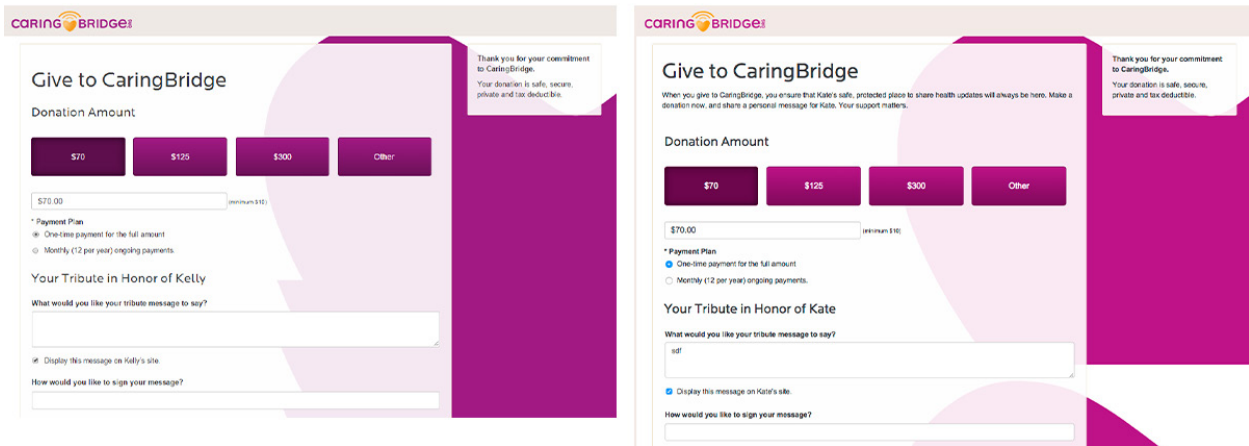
CaringBridge.org

Give to CaringBridge

Donation Amount

$70

$125

$300

Other

$70.00 (minimum $10)

* Payment Plan

One-time payment for the full amount

Monthly (12 per year) ongoing payments.

Your Tribute in Honor of Kelly

What would you like your tribute message to say?

Display this message on Kelly's site.

How would you like to sign your message?

Thank you for your commitment to CaringBridge.

Your donation is safe, secure, private and tax deductible.

CaringBridge.org

Give to CaringBridge

When you give to CaringBridge, you ensure that Kate's safe, protected place to share health updates will always be here. Make a donation now, and share a personal message for Kate. Your support matters.

Donation Amount

$70

$125

$300

Other

$70.00 (minimum $10)

* Payment Plan

One-time payment for the full amount

Monthly (12 per year) ongoing payments.

Your Tribute in Honor of Kate

What would you like your tribute message to say?

sdf

Display this message on Kate's site.

How would you like to sign your message?

Thank you for your commitment to CaringBridge.

Your donation is safe, secure, private and tax deductible.